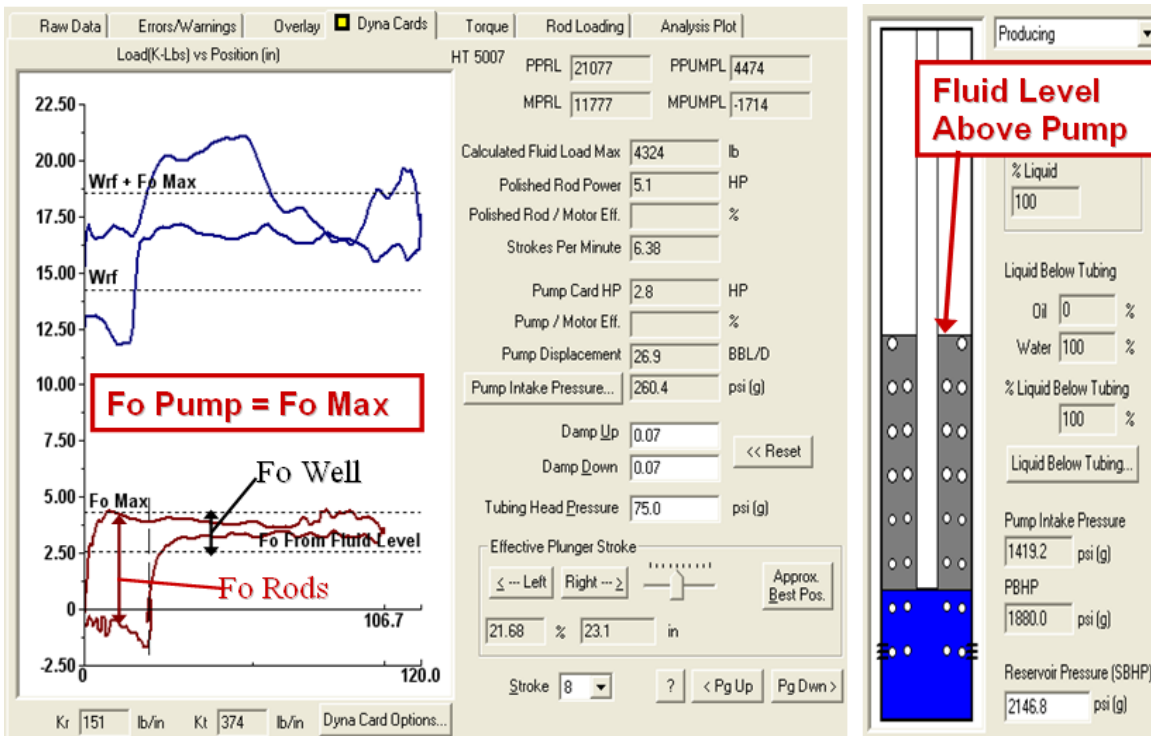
Raw Data | Errors/Warnings | Overlay | Dyna Cards | Torque | Rod Loading | Analysis Plot

Load(K-Lbs) vs Position (in)

HT 5007

PPRL 21077
PPUMPL 4474
MPRL 11777
MPUMPL -1714

22.50
20.00
17.50
15.00
12.50
10.00
7.50
5.00
2.50
0
-2.50
0
120.0
106.7

Wrf + Fo Max
Wrf
Fo Pump = Fo Max
Fo Well
Fo Max
Fo From Fluid Level
Fo Rods

Calculated Fluid Load Max 4324 lb
Polished Rod Power 5.1 HP
Polished Rod / Motor Eff. %
Strokes Per Minute 6.38
Pump Card HP 2.8 HP
Pump / Motor Eff. %
Pump Displacement 26.9 BBL/D
Pump Intake Pressure... 260.4 psi (g)
Damp Up 0.07
Damp Down 0.07
<< Reset
Tubing Head Pressure 75.0 psi (g)

Effective Plunger Stroke
< --- Left
Right --- >
Approx. Best Pos.
21.68 % 23.1 in

Stroke 8
?
< Pg Up
Pg Dwn >

Kr 151 lb/in
Kt 374 lb/in
Dyna Card Options...

Producing

Fluid Level Above Pump

% Liquid
100

Liquid Below Tubing
Oil 0 %
Water 100 %
% Liquid Below Tubing
100 %
Liquid Below Tubing...

Pump Intake Pressure
1419.2 psi (g)
PBHP
1880.0 psi (g)
Reservoir Pressure (SBHP)
2146.8 psi (g)